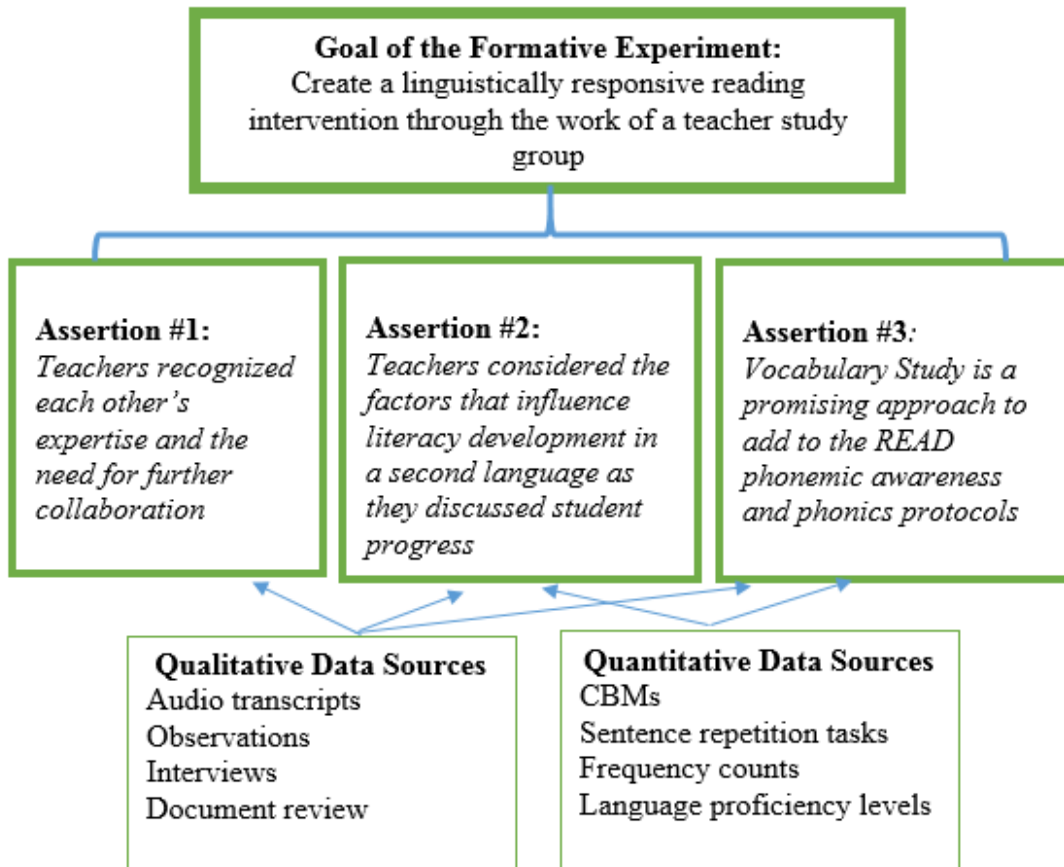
**Goal of the Formative Experiment:**
Create a linguistically responsive reading intervention through the work of a teacher study group

**Assertion #1:**
*Teachers recognized each other's expertise and the need for further collaboration*

**Assertion #2:**
*Teachers considered the factors that influence literacy development in a second language as they discussed student progress*

**Assertion #3:**
*Vocabulary Study is a promising approach to add to the READ phonemic awareness and phonics protocols*

**Qualitative Data Sources**
Audio transcripts
Observations
Interviews
Document review

**Quantitative Data Sources**
CBMs
Sentence repetition tasks
Frequency counts
Language proficiency levels